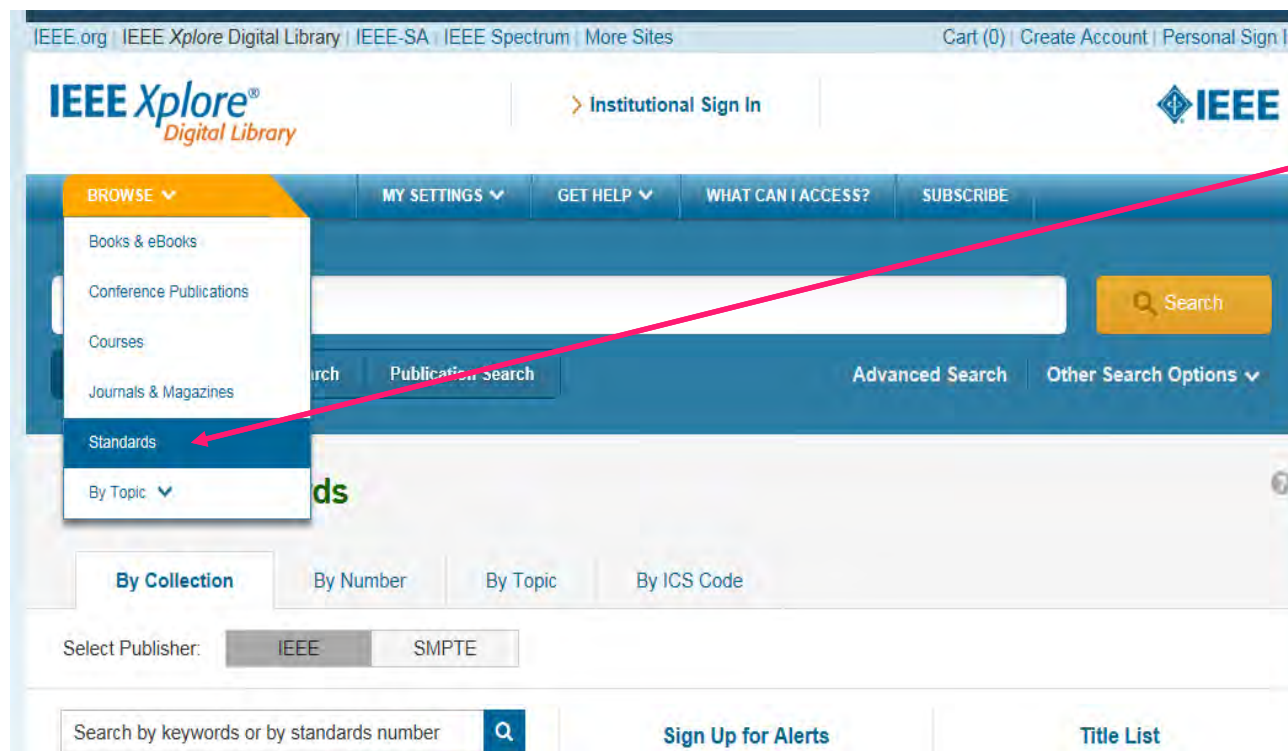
IEEE.org | IEEE Xplore Digital Library | IEEE-SA | IEEE Spectrum | More Sites

Cart (0) | Create Account | Personal Sign I

IEEE Xplore® Digital Library

> Institutional Sign In

IEEE

BROWSE

MY SETTINGS

GET HELP

WHAT CAN I ACCESS?

SUBSCRIBE

Books & eBooks

Conference Publications

Courses

Journals & Magazines

Standards

By Topic

Search

rch

Publication Search

Advanced Search

Other Search Options

ds

By Collection

By Number

By Topic

By ICS Code

Select Publisher:

IEEE

SMPTE

Search by keywords or by standards number

Sign Up for Alerts

Title List